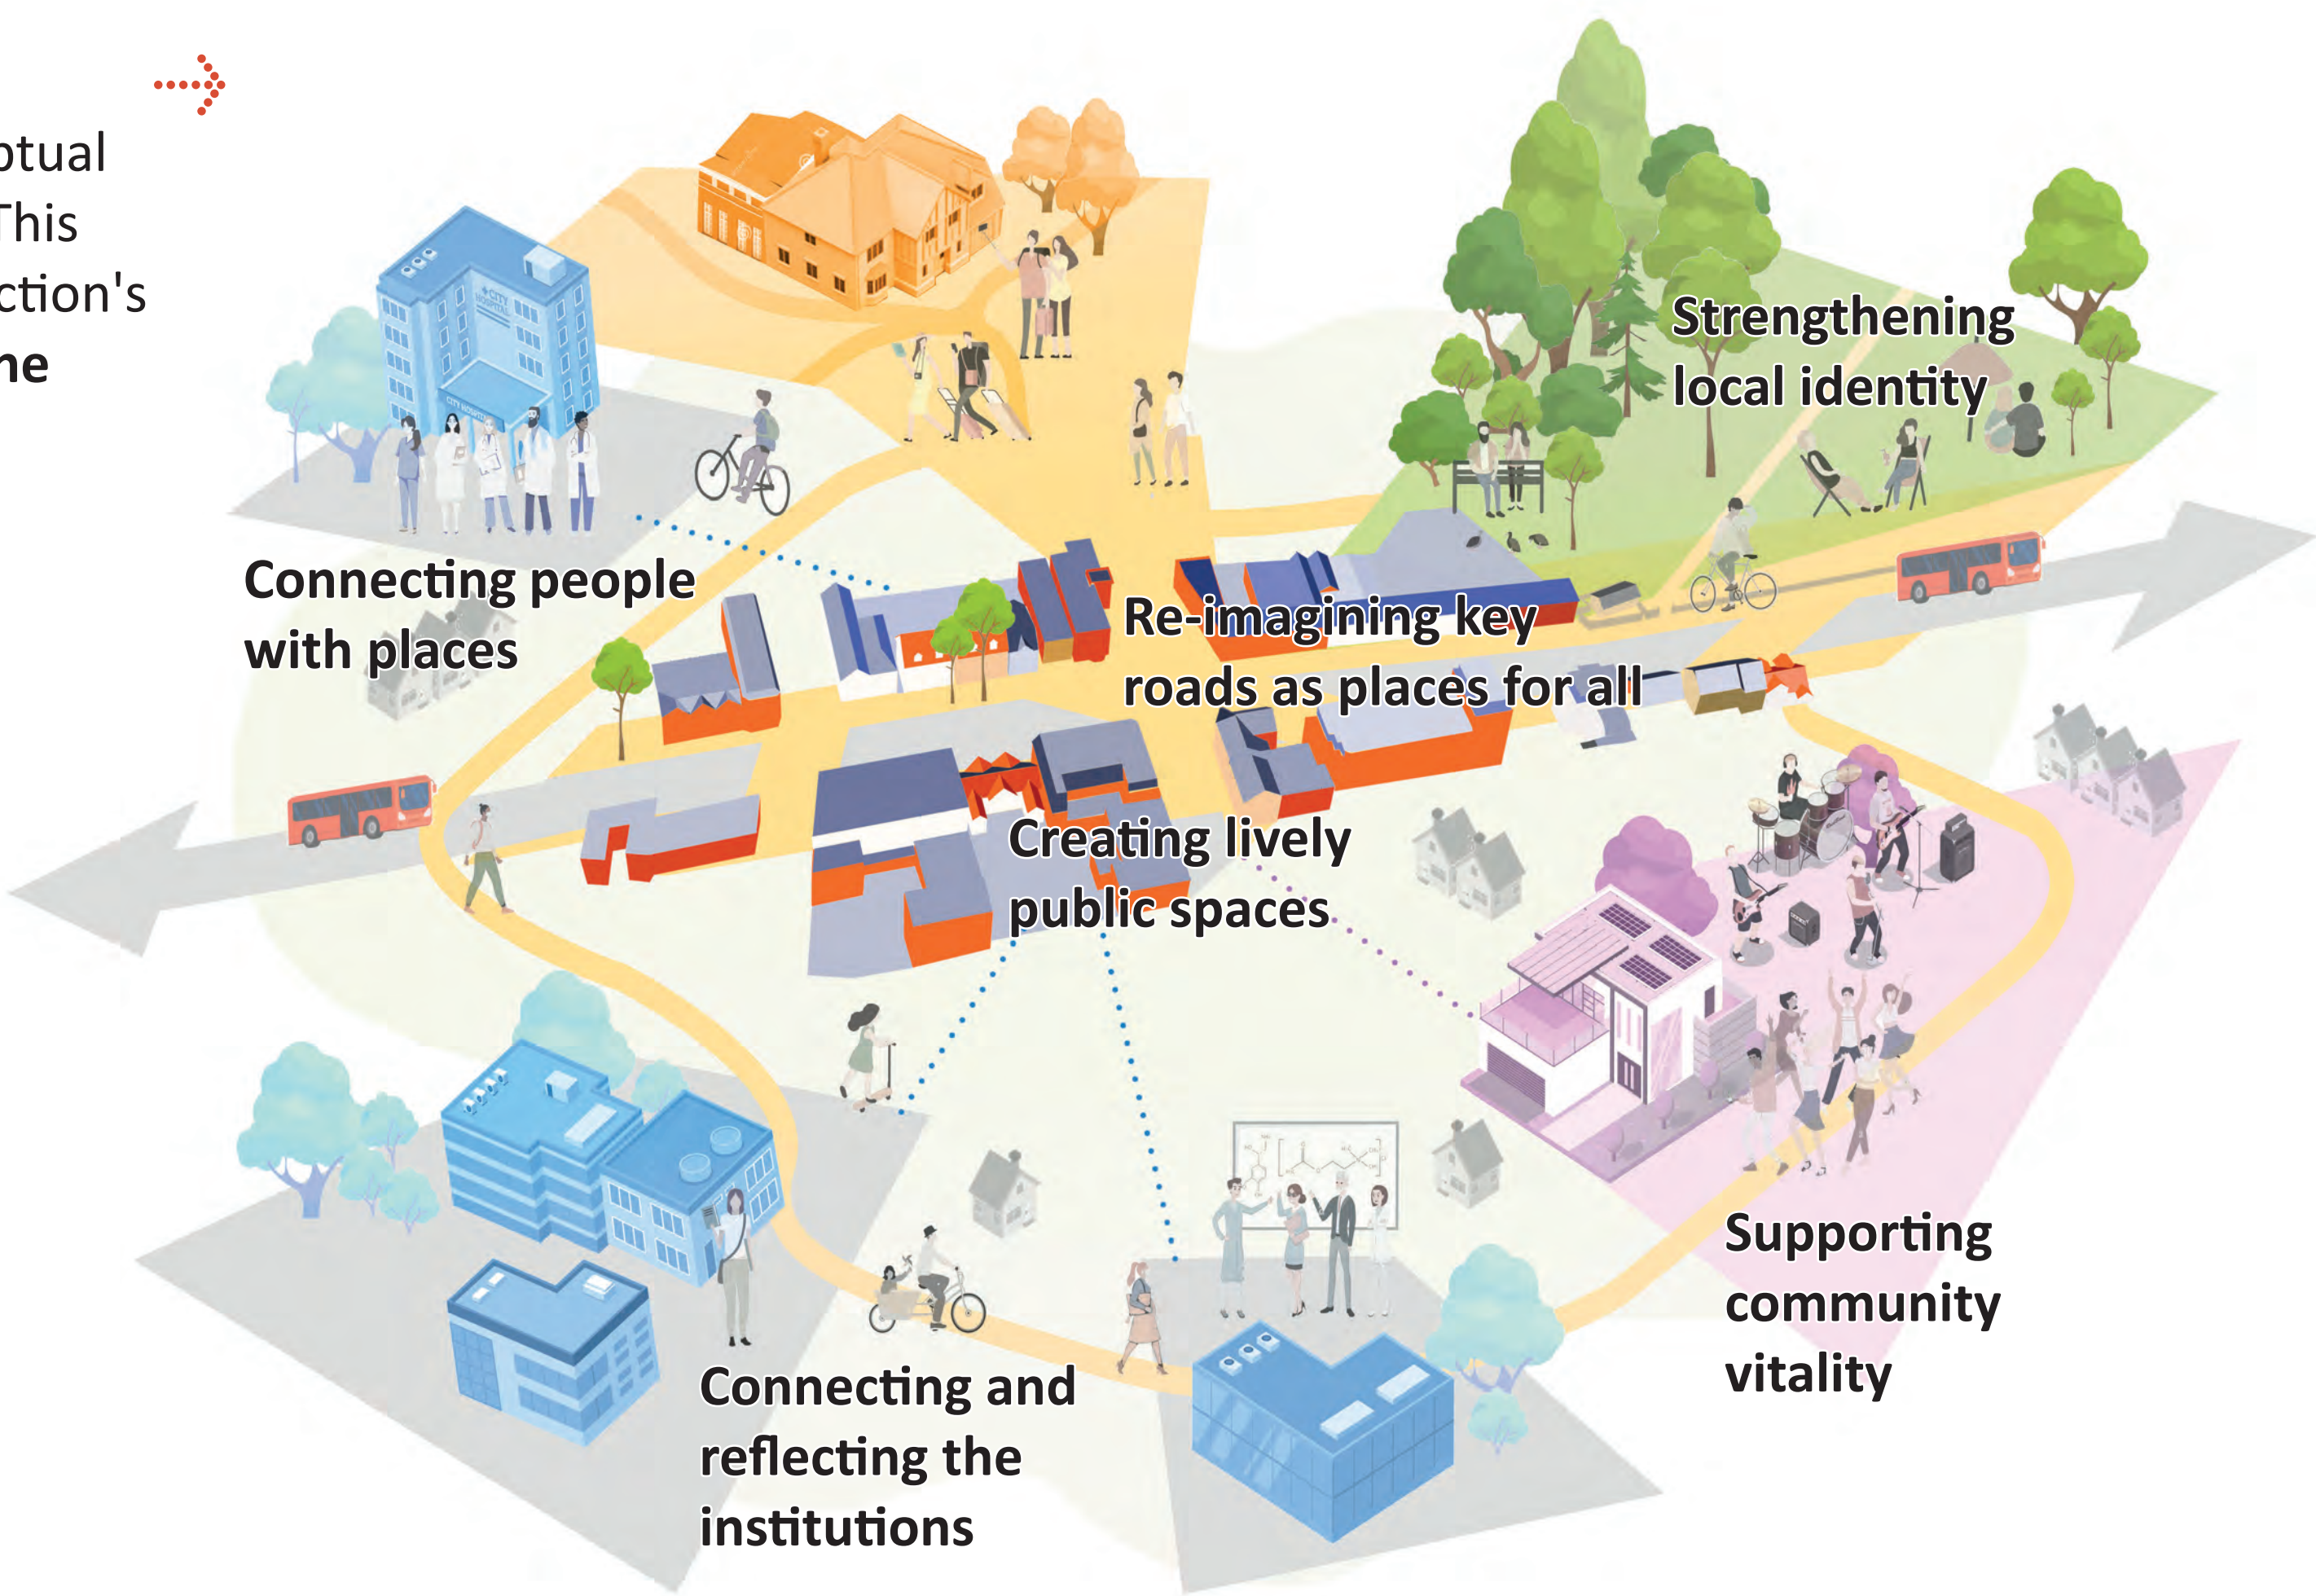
ptual
This
ction's
ne

CITY HOSPITAL

Strengthening local identity

Connecting people with places

Re-imagining key roads as places for all

Creating lively public spaces

Supporting community vitality

Connecting and reflecting the institutions